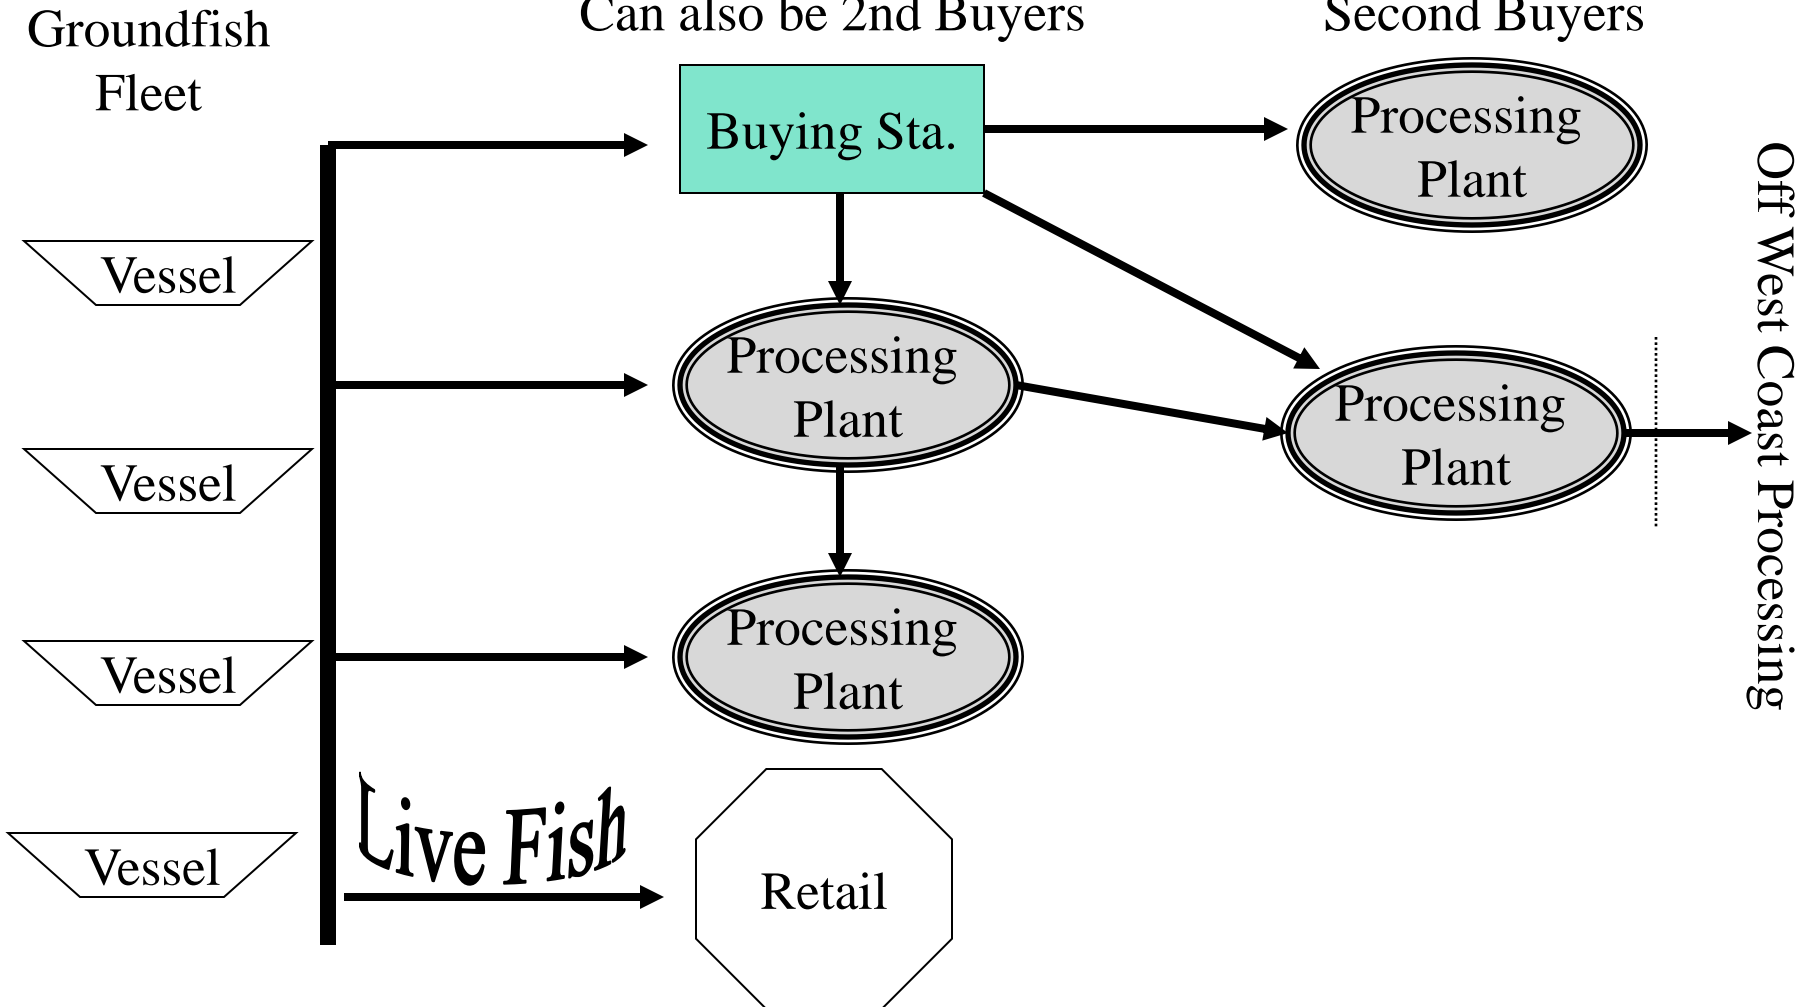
Groundfish Fleet

Can also be 2nd Buyers

Second Buyers

Buying Sta.

Processing Plant

Vessel

Processing Plant

Processing Plant

Vessel

Vessel

Processing Plant

Off West Coast Processing

Vessel

Live Fish

Retail